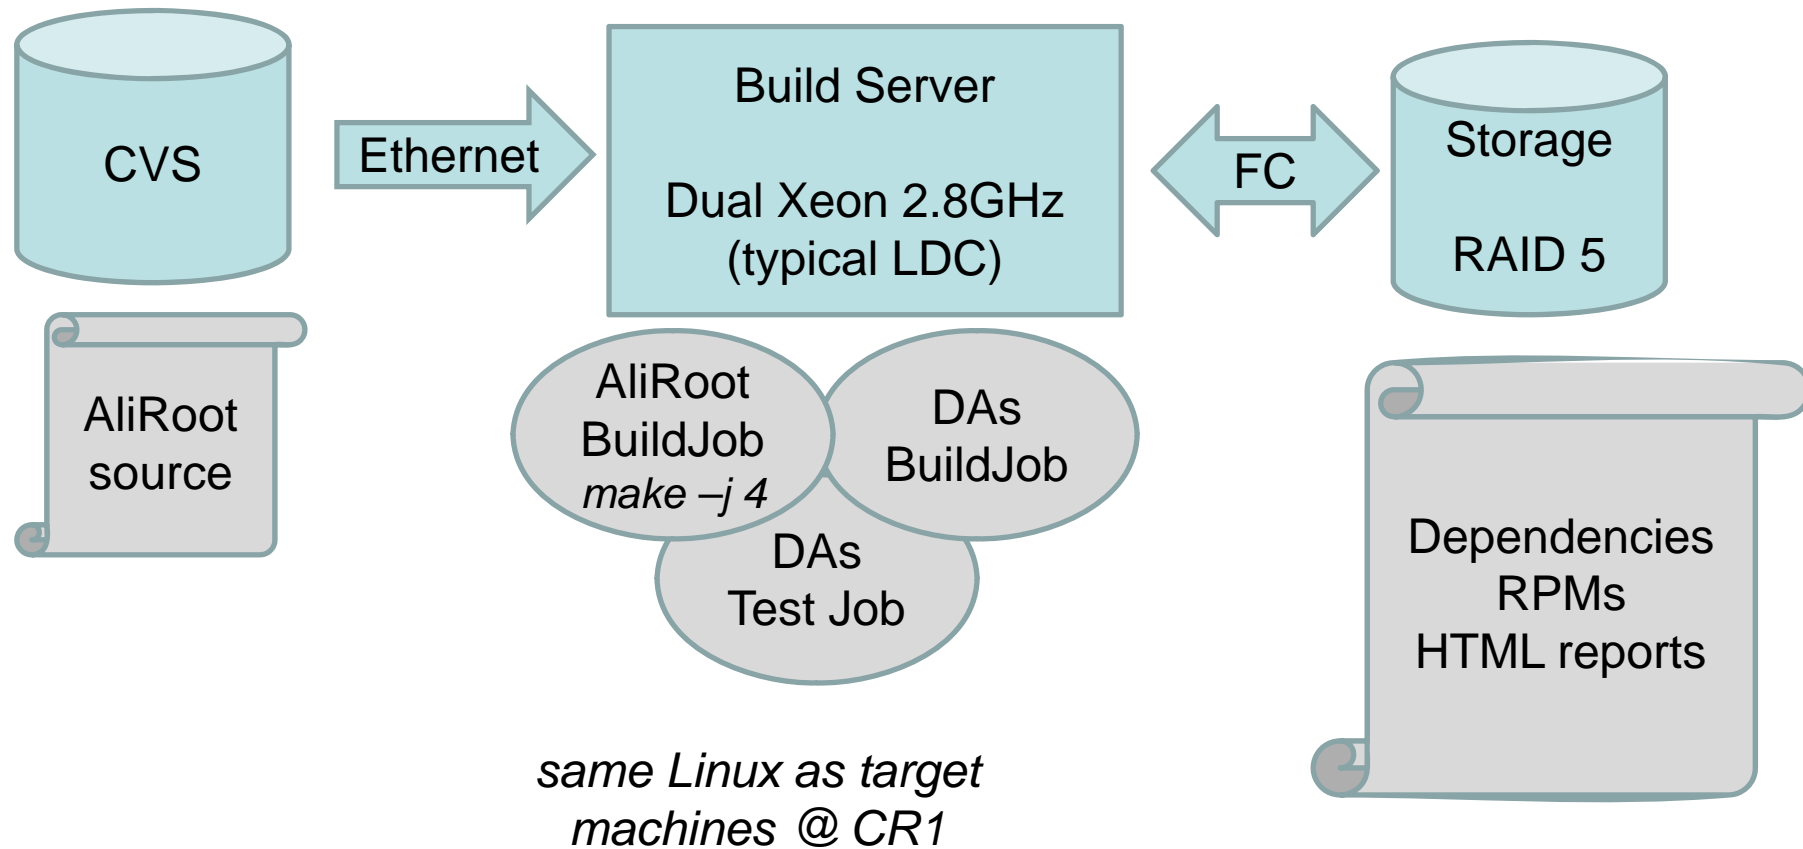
CVS

Ethernet

Build Server

Dual Xeon 2.8GHz
(typical LDC)

FC

Storage

RAID 5

AliRoot
source

AliRoot
BuildJob
*make –j 4*

DAs
BuildJob

DAs
Test Job

Dependencies
RPMs
HTML reports

*same Linux as target machines @ CR1*